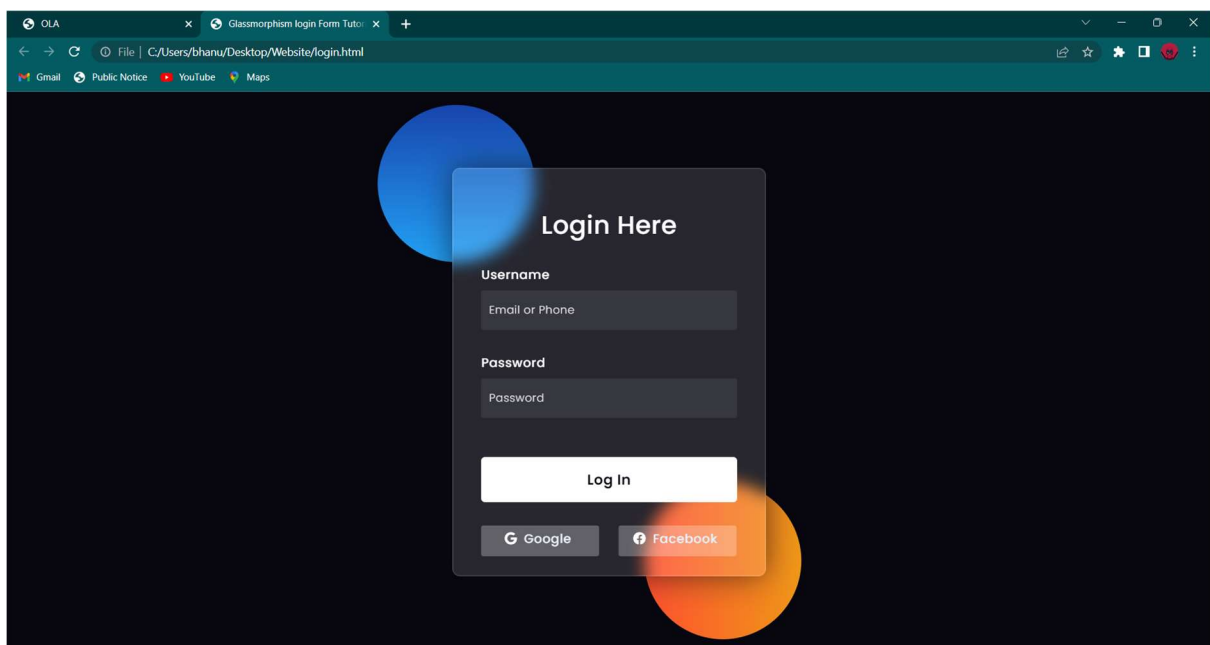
OLA

Glassmorphism login Form Tutor

File | C:/Users/bhanu/Desktop/Website/login.html

Gmail Public Notice YouTube Maps

Login Here

Username

Email or Phone

Password

Password

Log In

Google

Facebook